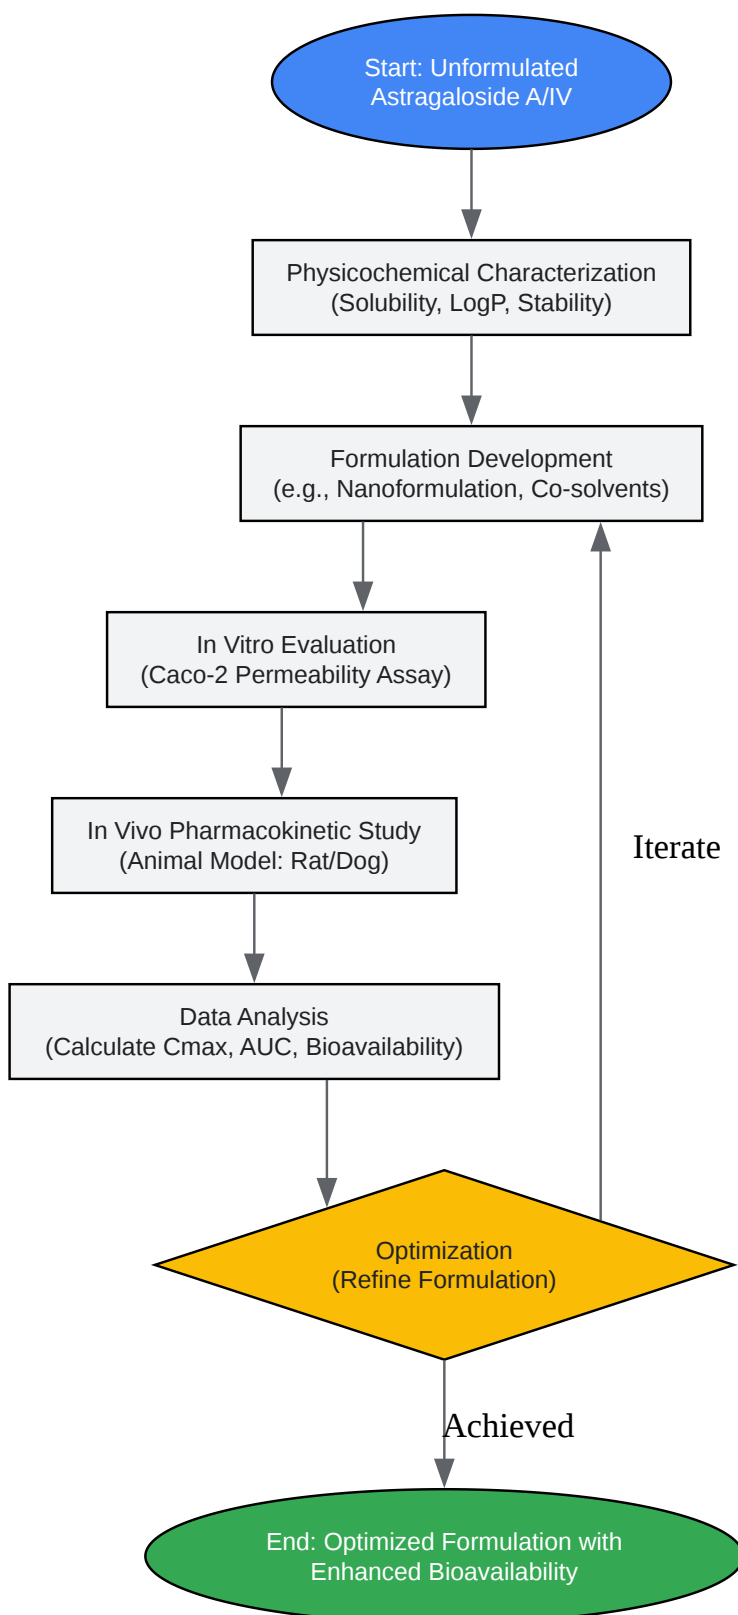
Start: Unformulated Astragaloside A/IV

Physicochemical Characterization (Solubility, LogP, Stability)

Formulation Development (e.g., Nanoformulation, Co-solvents)

In Vitro Evaluation (Caco-2 Permeability Assay)

In Vivo Pharmacokinetic Study (Animal Model: Rat/Dog)

Data Analysis (Calculate Cmax, AUC, Bioavailability)

Iterate

Optimization (Refine Formulation)

Achieved

End: Optimized Formulation with Enhanced Bioavailability